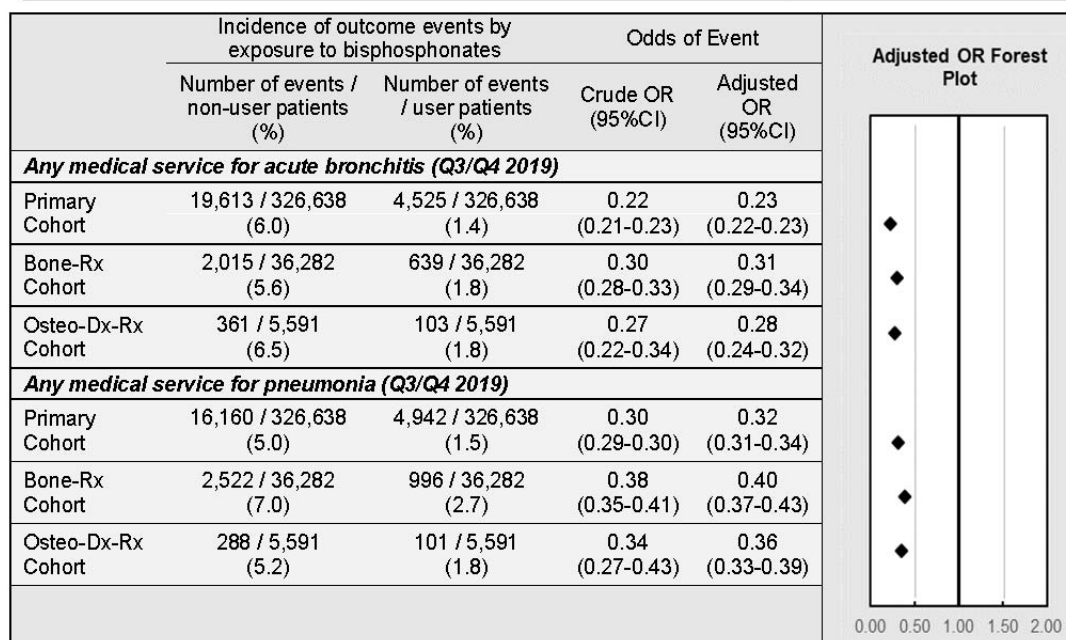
| | Incidence of outcome events by exposure to bisphosphonates | | Odds of Event | |
|---|---|---|---|---|
| | Number of events / non-user patients (%) | Number of events / user patients (%) | Crude OR (95%CI) | Adjusted OR (95%CI) |
| ***Any medical service for acute bronchitis (Q3/Q4 2019)*** | | | | |
| Primary Cohort | 19,613 / 326,638 (6.0) | 4,525 / 326,638 (1.4) | 0.22 (0.21-0.23) | 0.23 (0.22-0.23) |
| Bone-Rx Cohort | 2,015 / 36,282 (5.6) | 639 / 36,282 (1.8) | 0.30 (0.28-0.33) | 0.31 (0.29-0.34) |
| Osteo-Dx-Rx Cohort | 361 / 5,591 (6.5) | 103 / 5,591 (1.8) | 0.27 (0.22-0.34) | 0.28 (0.24-0.32) |
| ***Any medical service for pneumonia (Q3/Q4 2019)*** | | | | |
| Primary Cohort | 16,160 / 326,638 (5.0) | 4,942 / 326,638 (1.5) | 0.30 (0.29-0.30) | 0.32 (0.31-0.34) |
| Bone-Rx Cohort | 2,522 / 36,282 (7.0) | 996 / 36,282 (2.7) | 0.38 (0.35-0.41) | 0.40 (0.37-0.43) |
| Osteo-Dx-Rx Cohort | 288 / 5,591 (5.2) | 101 / 5,591 (1.8) | 0.34 (0.27-0.43) | 0.36 (0.33-0.39) |

Adjusted OR Forest Plot

0.00 0.50 1.00 1.50 2.00